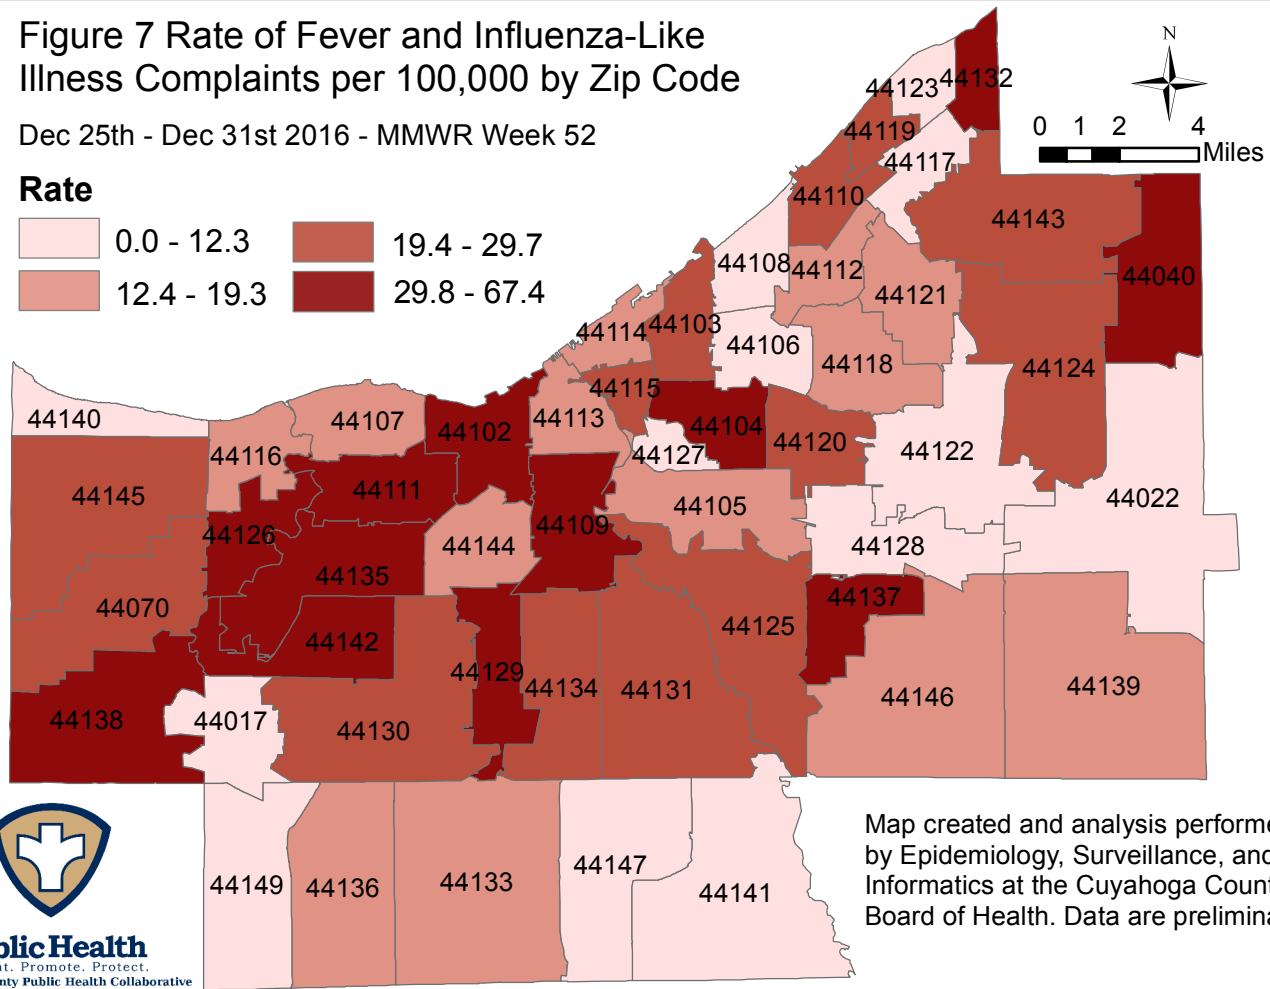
Figure 7 Rate of Fever and Influenza-Like Illness Complaints per 100,000 by Zip Code

Dec 25th - Dec 31st 2016 - MMWR Week 52

Rate

0.0 - 12.3
12.4 - 19.3
19.4 - 29.7
29.8 - 67.4

N

0 1 2 4 Miles

44123 44132
44119
44117
44110
44143
44108 44112
44121
44040
44114 44103
44106
44118
44124
44115
44140
44107
44102
44113
44104
44120
44122
44116
44127
44145
44111
44105
44022
44126
44109
44144
44128
44135
44137
44070
44142
44125
44129
44134
44131
44146
44139
44138
44017
44130
44149
44136
44133
44147
44141

Map created and analysis performe by Epidemiology, Surveillance, and Informatics at the Cuyahoga Count Board of Health. Data are prelimina

blic Health
nt. Promote. Protect.
nty Public Health Collaborative